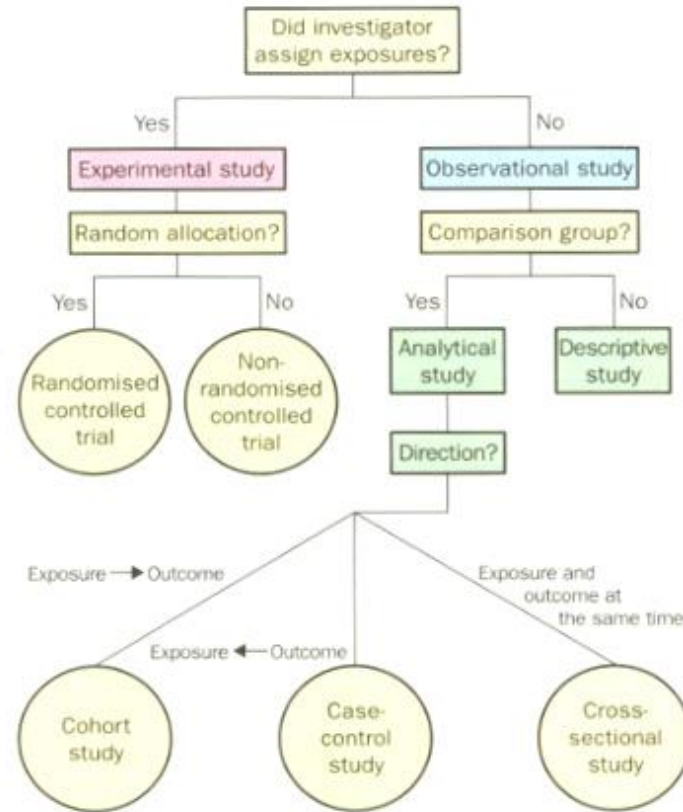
Did investigator assign exposures?

Yes

No

Experimental study

Observational study

Random allocation?

Comparison group?

Yes

No

Yes

No

Randomised controlled trial

Non-randomised controlled trial

Analytical study

Descriptive study

Direction?

Exposure → Outcome

Exposure ← Outcome

Exposure and outcome at the same time

Cohort study

Case-control study

Cross-sectional study